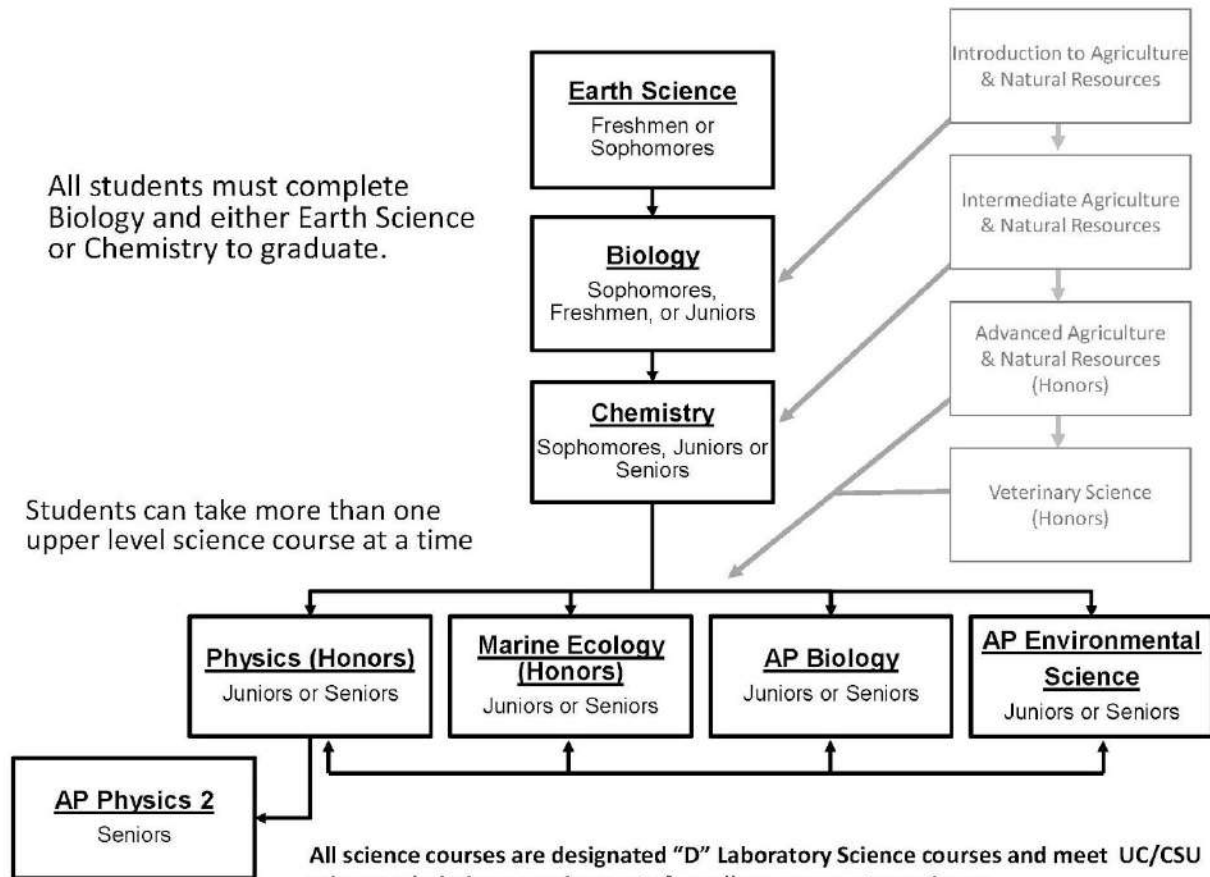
Earth Science
Freshmen or Sophomores

Introduction to Agriculture & Natural Resources

All students must complete Biology and either Earth Science or Chemistry to graduate.

Intermediate Agriculture & Natural Resources

Biology
Sophomores, Freshmen, or Juniors

Advanced Agriculture & Natural Resources (Honors)

Chemistry
Sophomores, Juniors or Seniors

Veterinary Science (Honors)

Students can take more than one upper level science course at a time

Physics (Honors)
Juniors or Seniors

Marine Ecology (Honors)
Juniors or Seniors

AP Biology
Juniors or Seniors

AP Environmental Science
Juniors or Seniors

AP Physics 2
Seniors

All science courses are designated "D" Laboratory Science courses and meet UC/CSU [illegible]